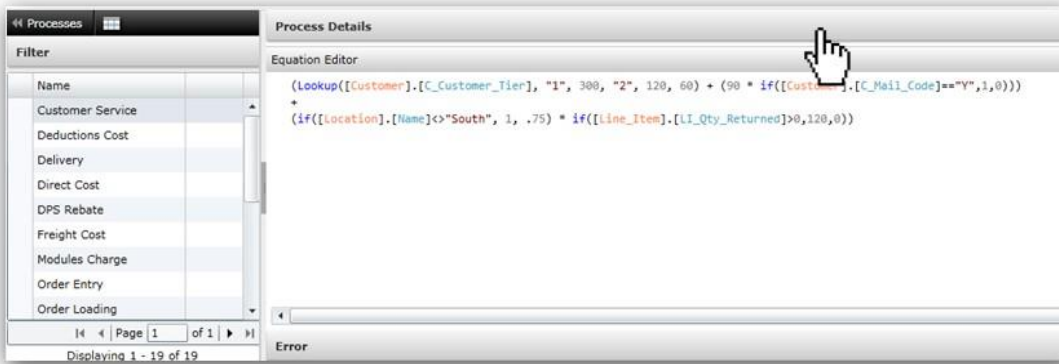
« Processes

Filter

Name
Customer Service
Deductions Cost
Delivery
Direct Cost
DPS Rebate
Freight Cost
Modules Charge
Order Entry
Order Loading

Page 1 of 1
Displaying 1 - 19 of 19

Process Details

Equation Editor

(Lookup([Customer].[C_Customer_Tier], "1", 300, "2", 120, 60) + (90 * if([Custo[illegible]].[C_Mail_Code]=="Y",1,0)))
+
(if([Location].[Name]<>"South", 1, .75) * if([Line_Item].[LI_Qty_Returned]>0,120,0))

Error